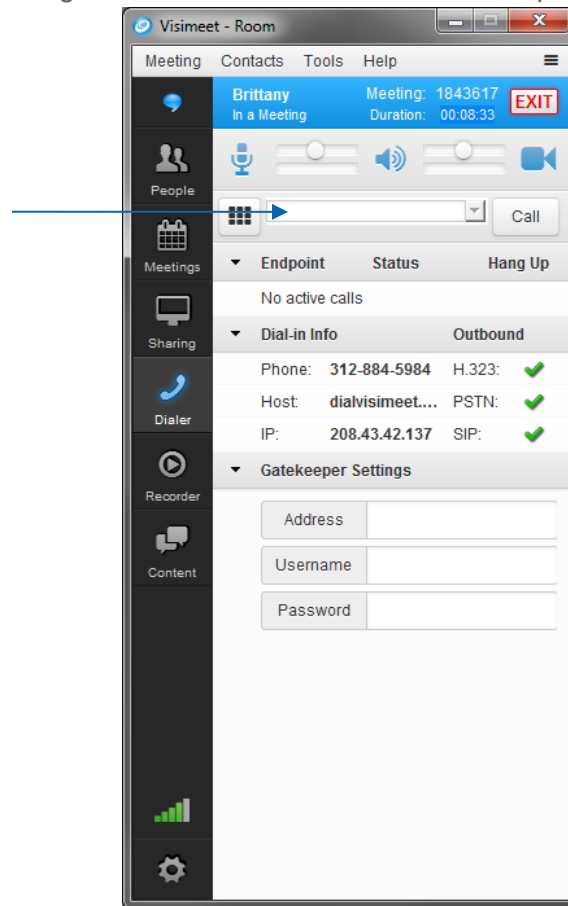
Visimeet - Room

Meeting Contacts Tools Help

Brittany
In a Meeting

Meeting: 1843617
Duration: 00:08:33

EXIT

People

Meetings

Sharing

Dialer

Recorder

Content

Call

| Endpoint | Status | Hang Up |
|---|---|---|
| No active calls | | |

| Dial-in Info | | Outbound | |
|---|---|---|---|
| Phone: | 312-884-5984 | H.323: | ✔ |
| Host: | dialvisimeet.... | PSTN: | ✔ |
| IP: | 208.43.42.137 | SIP: | ✔ |

Gatekeeper Settings

Address

Username

Password